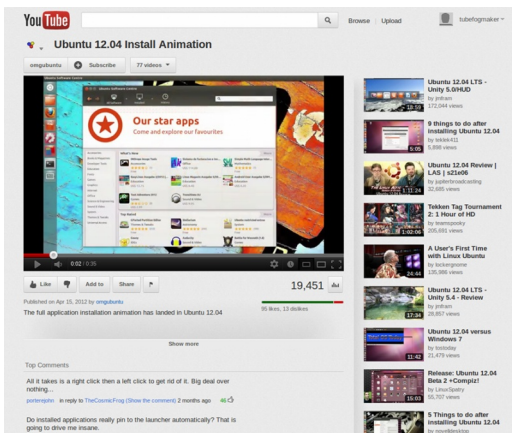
YouTube

Browse | Upload

tubefogmaker

Ubuntu 12.04 Install Animation

omgubuntu

Subscribe

77 videos

Our star apps

Come and explore our favourites

0:02 / 0:35

Like

Add to

Share

19,451

Published on Apr 15, 2012 by omgubuntu

The full application installation animation has landed in Ubuntu 12.04

95 likes, 13 dislikes

Show more

Top Comments

All it takes is a right click then a left click to get rid of it. Big deal over nothing...

porterjehn in reply to TheCosmicFrog (Show the comment) 2 months ago 46

Do installed applications really pin to the launcher automatically? That is going to drive me insane.

Ubuntu 12.04 LTS - Unity 5.0/HUD
by jrdham
172,044 views
18:59

9 things to do after installing Ubuntu 12.04
by tekkie411
5,898 views
5:05

Ubuntu 12.04 Review | LAS | s21e06
by jupiterbroadcasting
32,685 views
1:11:24

Tekken Tag Tournament 2: 1 Hour of HD
by teamspooky
205,691 views
1:00:04

A User's First Time with Linux Ubuntu
by tecknerjeanne
135,986 views
24:44

Ubuntu 12.04 LTS - Unity 5.4 - Review
by jrdham
28,857 views
17:34

Ubuntu 12.04 versus Windows 7
by toritoday
21,479 views
11:42

Release: Ubuntu 12.04 Beta 2 +Compiz!
by LinuxSpatry
55,707 views
15:03

5 Things to do after installing Ubuntu 12.04
by movelikedesktop